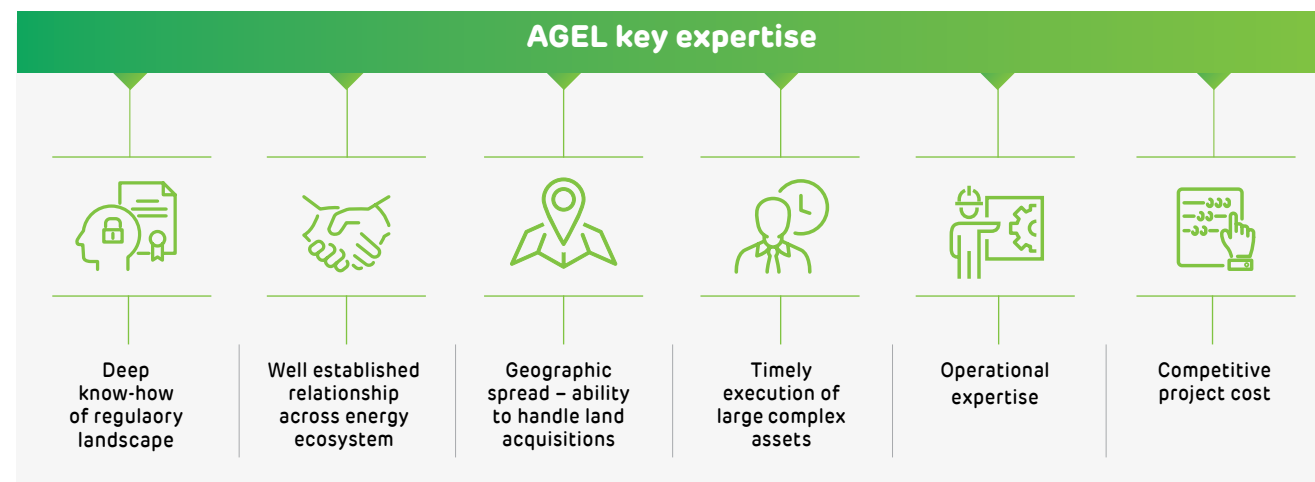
AGEL key expertise

Deep know-how of regulaory landscape

Well established relationship across energy ecosystem

Geographic spread – ability to handle land acquisitions

Timely execution of large complex assets

Operational expertise

Competitive project cost